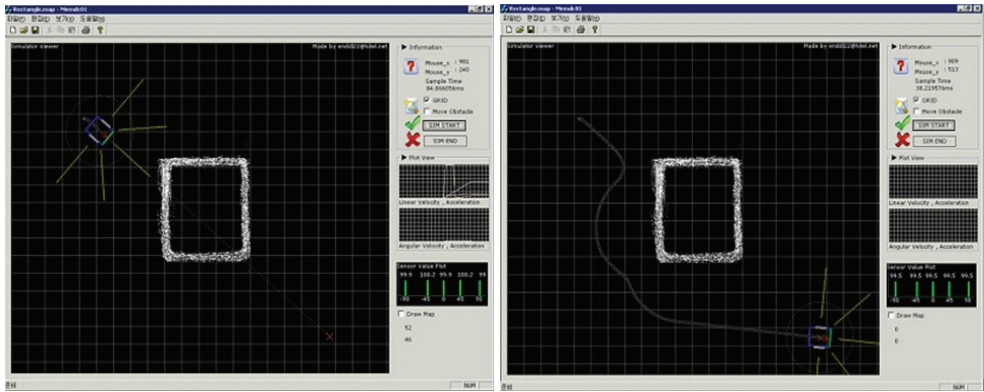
Rectangle.map - Mendc01
파일(F) 편집(E) 보기(V) 도움말(H)
Simulator Viewer
Made by endd02@hdel.net
Information
Mouse_x : 901
Mouse_y : 240
Sample Time
84.866056ms
GRID
Move Obstacle
SIM START
SIM END
Plot View
Linear Velocity , Acceleration
Angular Velocity , Acceleration
Sensor Value Plot
99.9 100.2 99.9 100.2 99
-90 -45 0 45 90
Draw Map
52
46
준비
NUM

Rectangle.map - Mendc01
파일(F) 편집(E) 보기(V) 도움말(H)
Simulator Viewer
Made by endd02@hdel.net
Information
Mouse_x : 909
Mouse_y : 513
Sample Time
38.219576ms
GRID
Move Obstacle
SIM START
SIM END
Plot View
Linear Velocity , Acceleration
Angular Velocity , Acceleration
Sensor Value Plot
99.5 99.5 99.5 99.5 99.5
-90 -45 0 45 90
Draw Map
0
0
준비
NUM